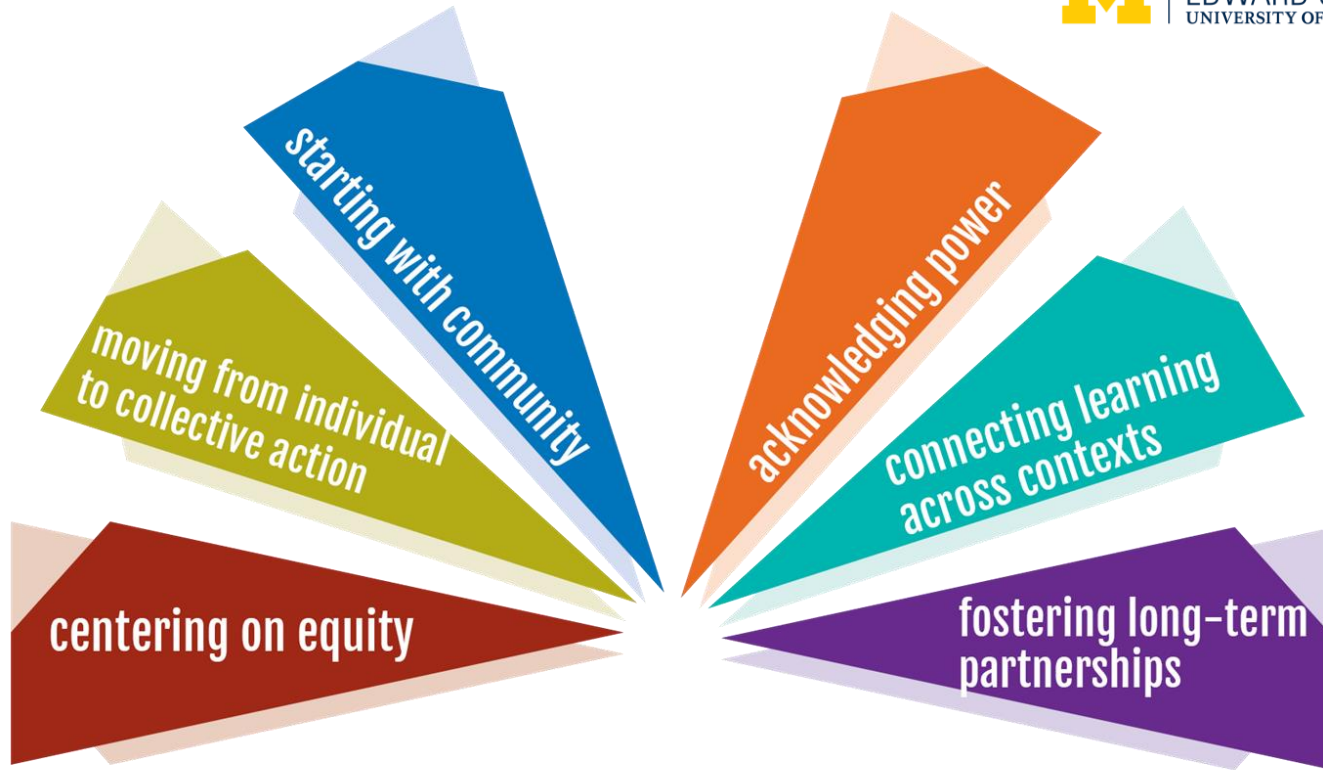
EDWARD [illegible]
UNIVERSITY OF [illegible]

starting with community

moving from individual to collective action

centering on equity

acknowledging power

connecting learning across contexts

fostering long-term partnerships